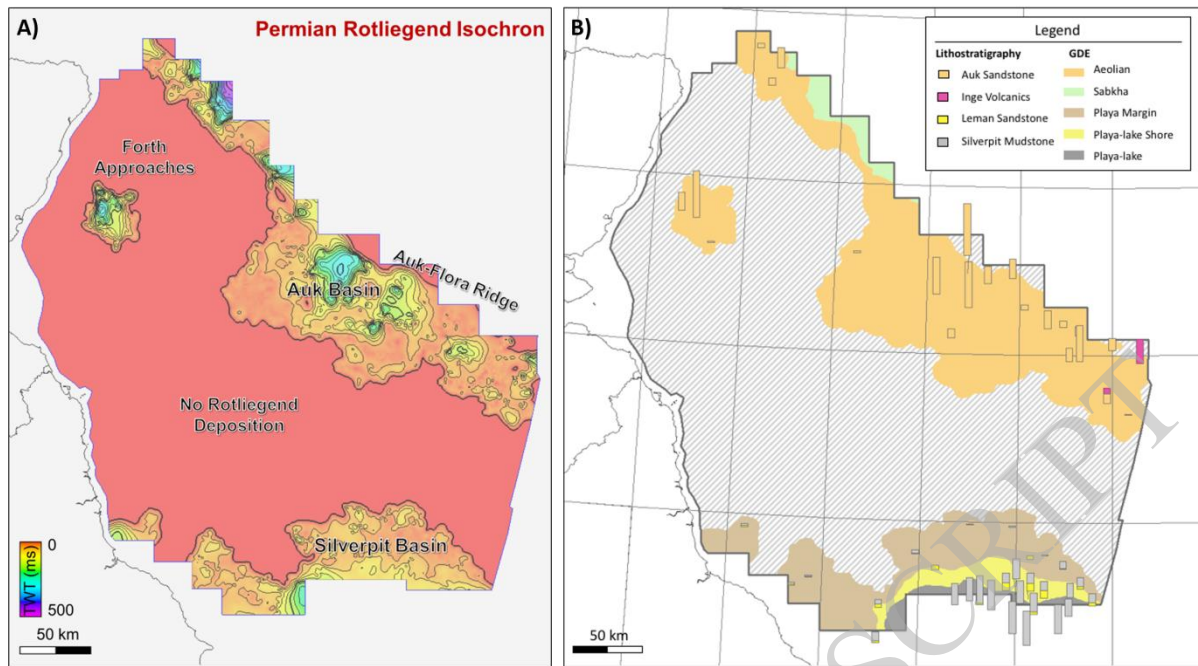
A)

Permian Rotliegend Isochron

Forth Approaches

Auk Basin

Auk-Flora Ridge

No Rotliegend Deposition

Silverpit Basin

0

TWT (ms)

500

50 km

B)

Legend

Lithostratigraphy

Auk Sandstone

Inge Volcanics

Leman Sandstone

Silverpit Mudstone

GDE

Aeolian

Sabkha

Playa Margin

Playa-lake Shore

Playa-lake

50 km

SCRIPT